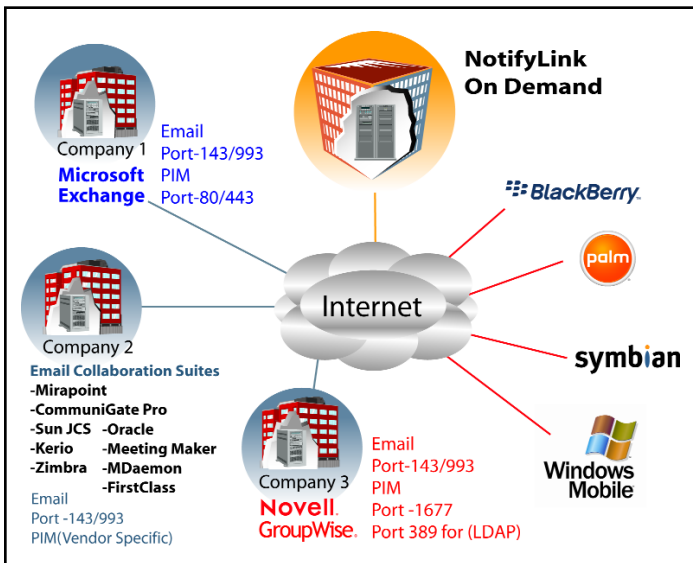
NotifyLink
On Demand

Company 1
Microsoft
Exchange

Email
Port-143/993
PIM
Port-80/443

BlackBerry

palm

Internet

symbian

Company 2
Email Collaboration Suites
-Mirapoint
-CommuniGate Pro
-Sun JCS
-Kerio
-Zimbra
-Oracle
-Meeting Maker
-MDaemon
-FirstClass

Email
Port -143/993
PIM(Vendor Specific)

Company 3
Novell.
GroupWise.

Email
Port-143/993
PIM
Port -1677
Port 389 for (LDAP)

Windows
Mobile